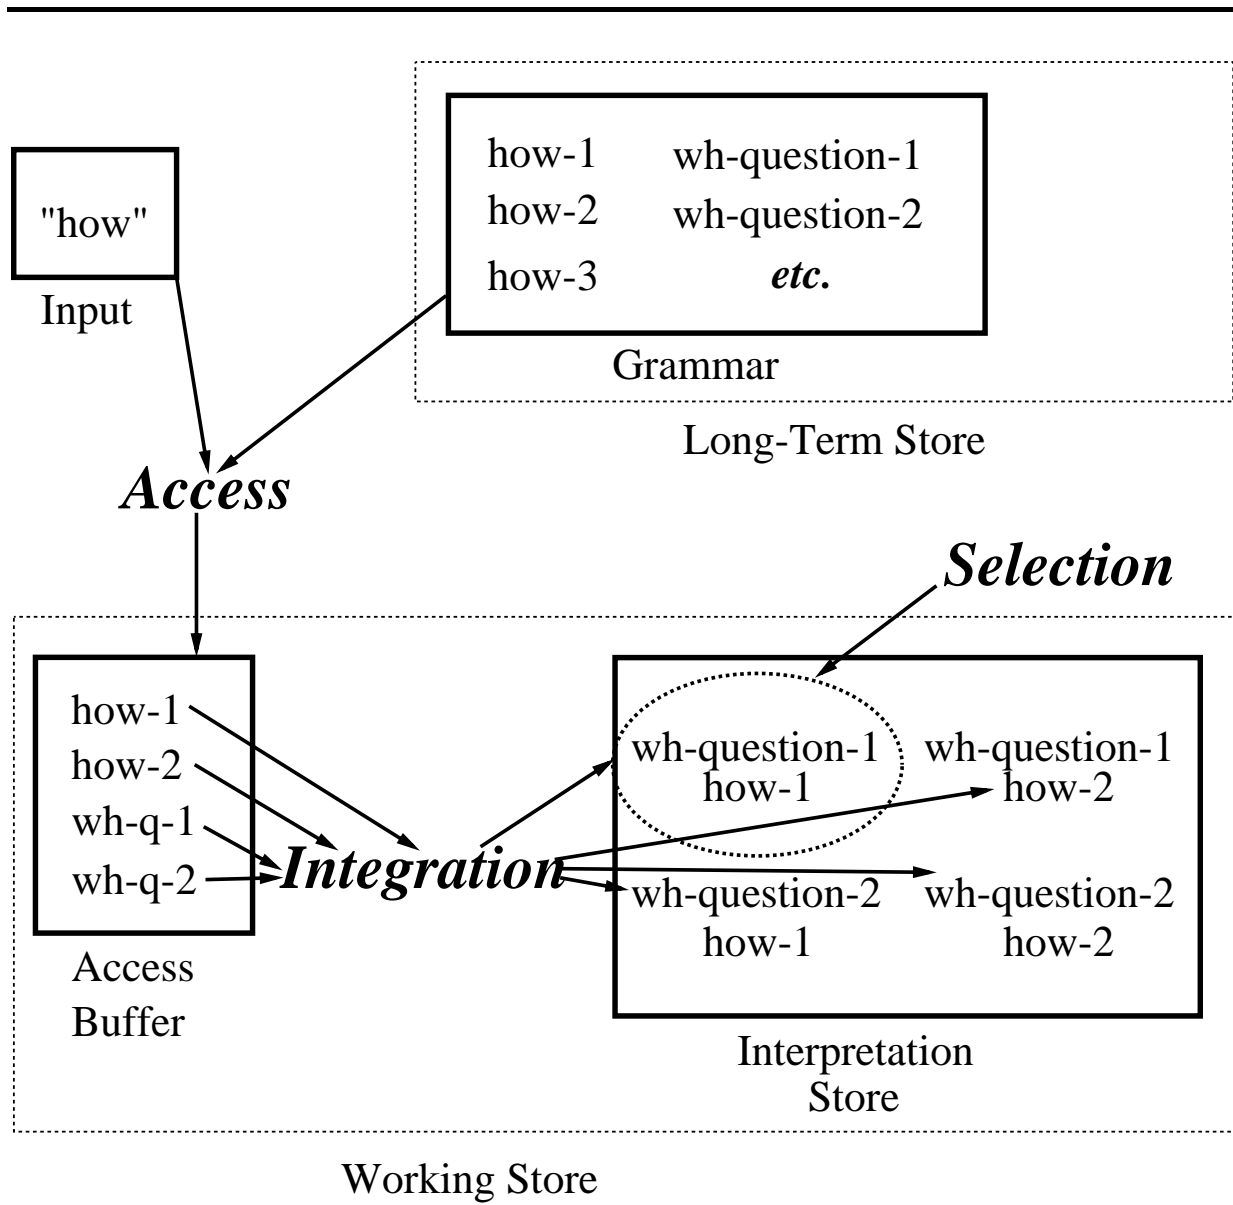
"how"

Input

how-1 wh-question-1
how-2 wh-question-2
how-3 *etc.*

Grammar

Long-Term Store

***Access***

***Selection***

how-1
how-2
wh-q-1
wh-q-2

***Integration***

Access Buffer

wh-question-1
how-1

wh-question-1
how-2

wh-question-2
how-1

wh-question-2
how-2

Interpretation Store

Working Store